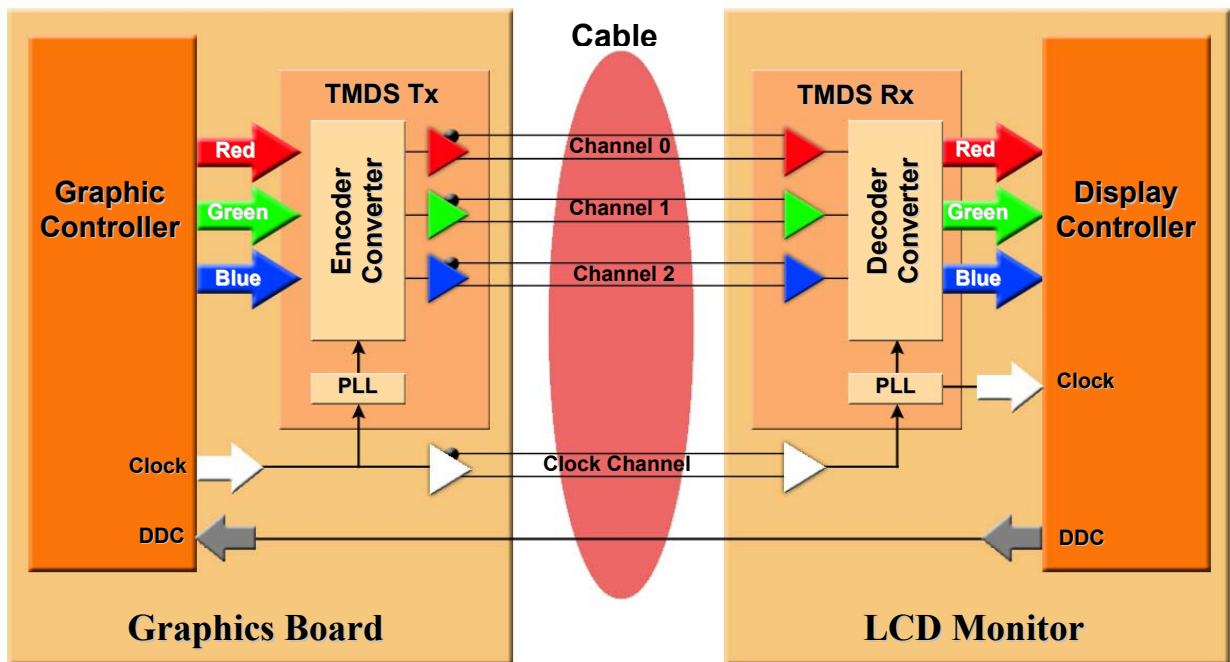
Cable

Graphic Controller

Red

Green

Blue

TMDS Tx

Encoder Converter

PLL

Clock

DDC

Channel 0

Channel 1

Channel 2

Clock Channel

TMDS Rx

Decoder Converter

PLL

Red

Green

Blue

Display Controller

Clock

DDC

Graphics Board

LCD Monitor